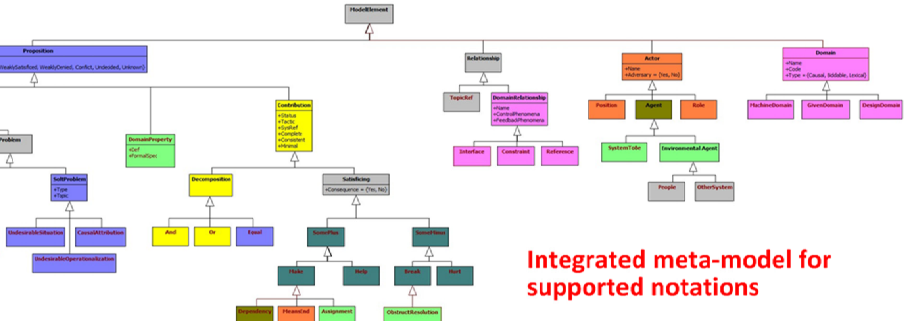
ModelElement

Proposition
WeaklySatisfied, WeaklyDenied, Conflict, Undecided, Unknown)

Problem

SoftProblem
+Type
+Topic

UndesirableSituation

CausalAttribution

UndesirableOperationalization

DomainProperty
+Def
+FormalSpec

Contribution
+Status
+Tactic
+SysRef
+Complete
+Consistent
+Intensi

Decomposition

And

Or

Equal

Satisficing
+Consequence = {Yes, No}

SomePlus

Make

Help

Dependency

MeansEnd

Assignment

SomeMinus

Break

Hurt

ObstructResolution

Relationship

TopicRef

DomainRelationship
+Name
+ControlPhenomena
+FeedbackPhenomena

Interface

Constraint

Reference

Actor
+Name
+Adversary = {Yes, No}

Position

Agent

Role

SystemToBe

EnvironmentalAgent

People

OtherSystem

Domain
+Name
+Code
+Type = {Causal, Biddable, Lexical}

MachineDomain

GivenDomain

DesignDomain

Integrated meta-model for supported notations